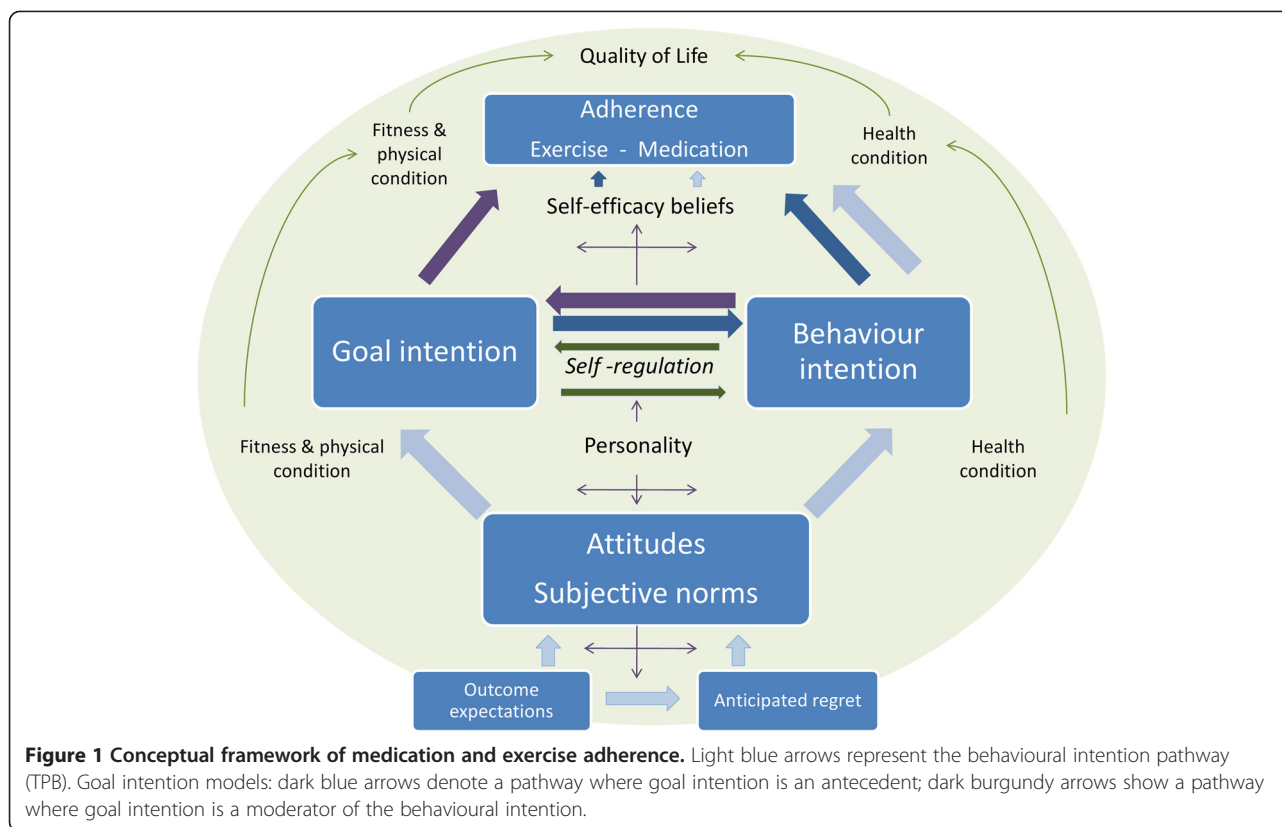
Quality of Life

Fitness & physical condition

Adherence

Exercise - Medication

Health condition

Self-efficacy beliefs

Goal intention

Self -regulation

Behaviour intention

Fitness & physical condition

Personality

Health condition

Attitudes

Subjective norms

Outcome expectations

Anticipated regret

**Figure 1 Conceptual framework of medication and exercise adherence.** Light blue arrows represent the behavioural intention pathway (TPB). Goal intention models: dark blue arrows denote a pathway where goal intention is an antecedent; dark burgundy arrows show a pathway where goal intention is a moderator of the behavioural intention.